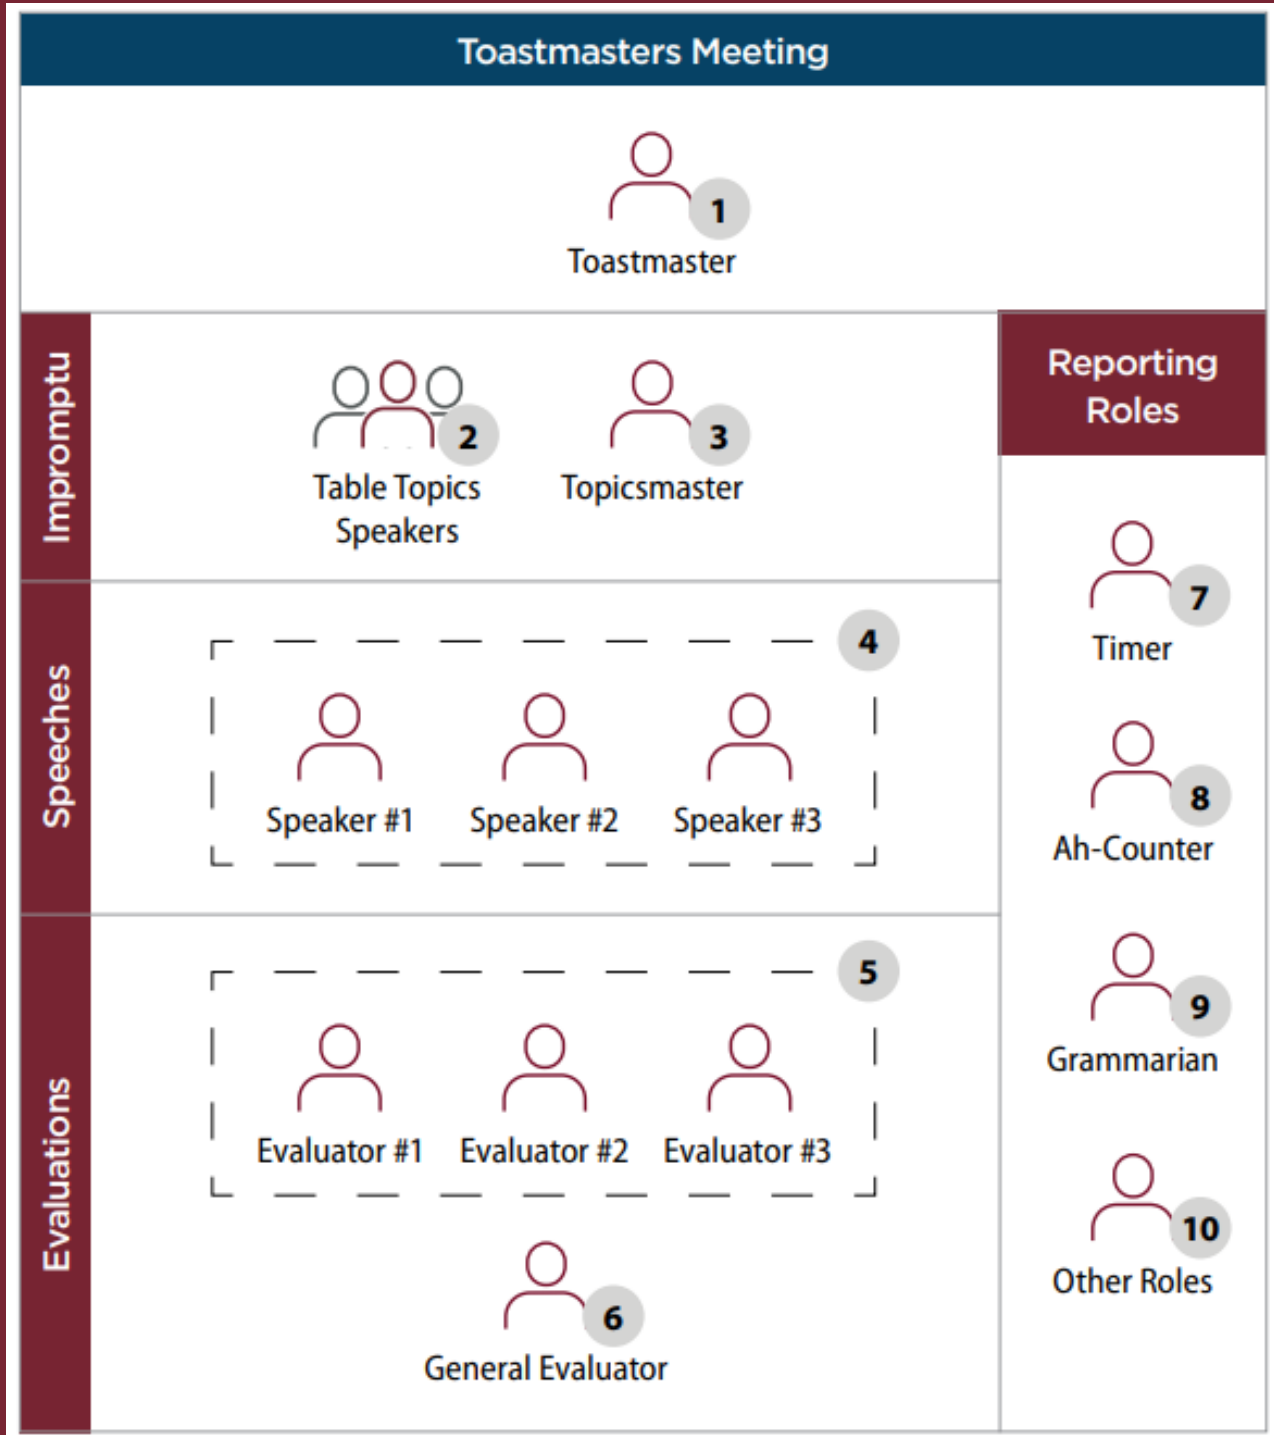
Toastmasters Meeting

1
Toastmaster

Impromptu

2
Table Topics Speakers

3
Topicsmaster

Reporting Roles

7
Timer

8
Ah-Counter

9
Grammarian

10
Other Roles

Speeches

4
Speaker #1
Speaker #2
Speaker #3

Evaluations

5
Evaluator #1
Evaluator #2
Evaluator #3

6
General Evaluator